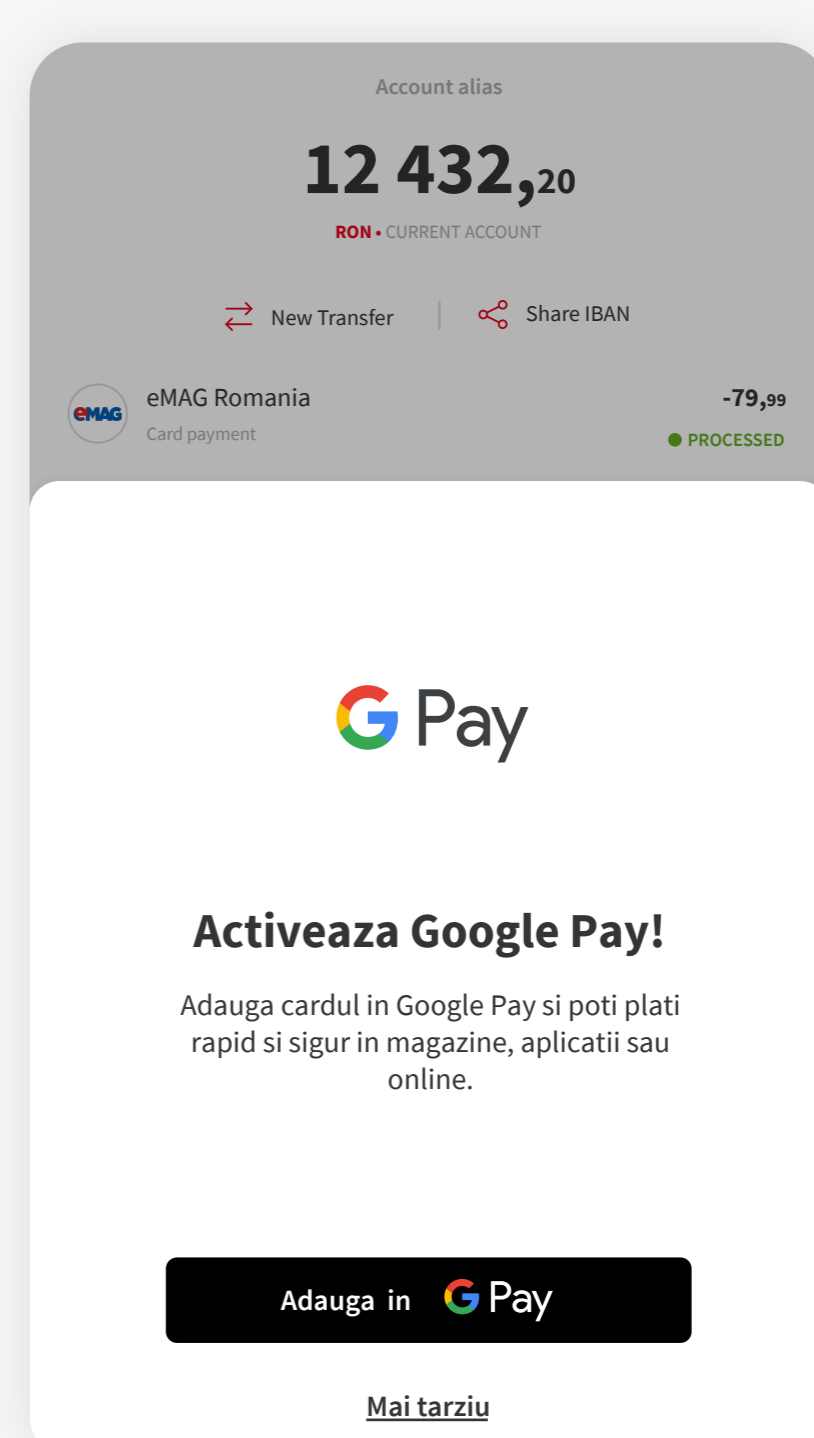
Account alias

12 432,20

RON • CURRENT ACCOUNT

New Transfer

Share IBAN

eMAG

eMAG Romania

Card payment

-79,99

PROCESSED

G Pay

Activeaza Google Pay!

Adauga cardul in Google Pay si poti plati rapid si sigur in magazine, aplicatii sau online.

Adauga in G Pay

Mai tarziu